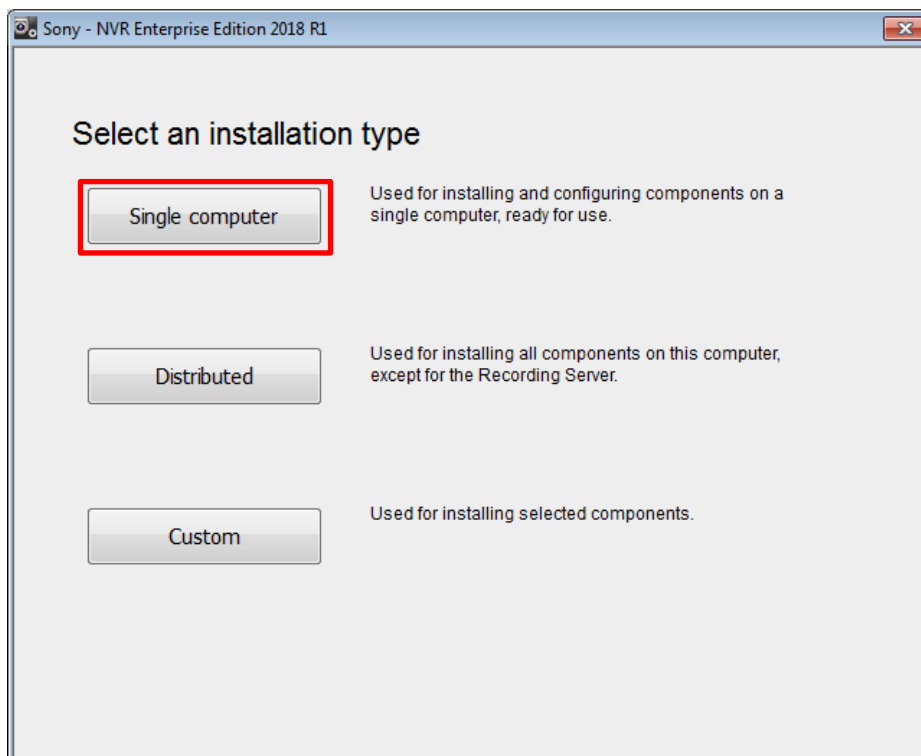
Sony - NVR Enterprise Edition 2018 R1

Select an installation type

Single computer

Used for installing and configuring components on a single computer, ready for use.

Distributed

Used for installing all components on this computer, except for the Recording Server.

Custom

Used for installing selected components.